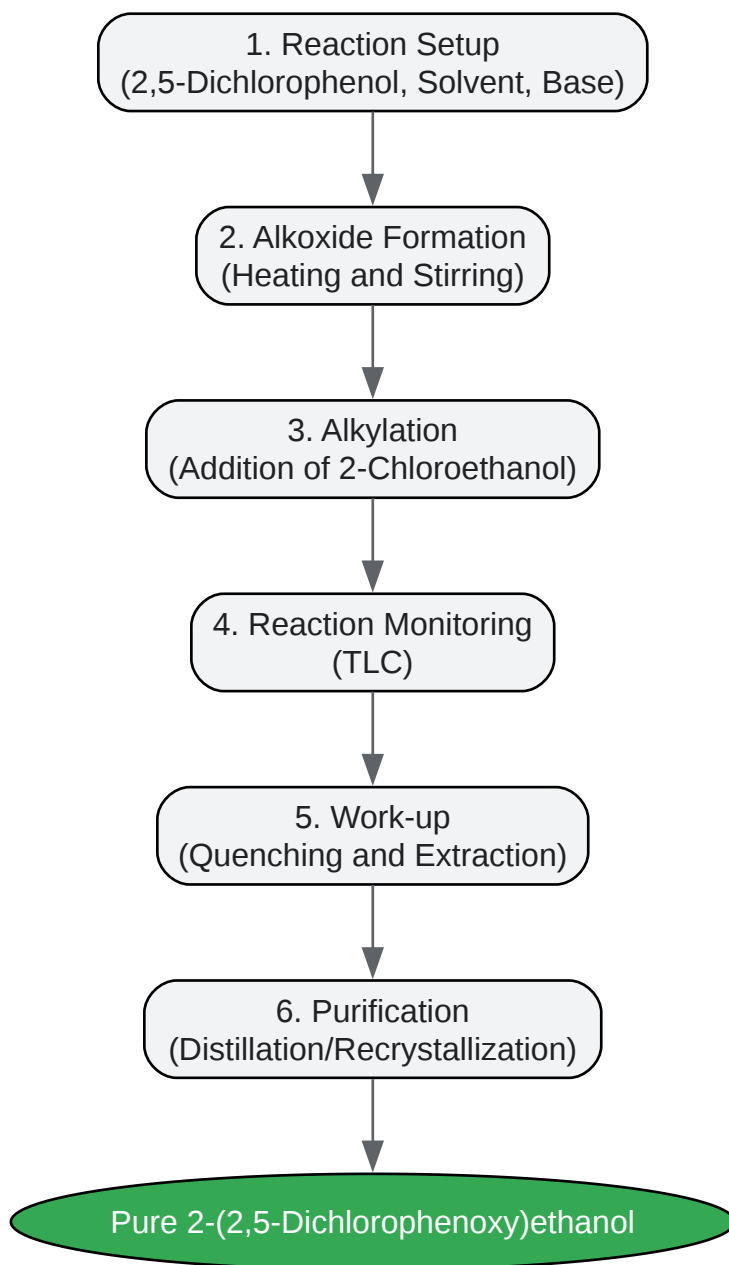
1. Reaction Setup
(2,5-Dichlorophenol, Solvent, Base)

2. Alkoxide Formation
(Heating and Stirring)

3. Alkylation
(Addition of 2-Chloroethanol)

4. Reaction Monitoring
(TLC)

5. Work-up
(Quenching and Extraction)

6. Purification
(Distillation/Recrystallization)

Pure 2-(2,5-Dichlorophenoxy)ethanol